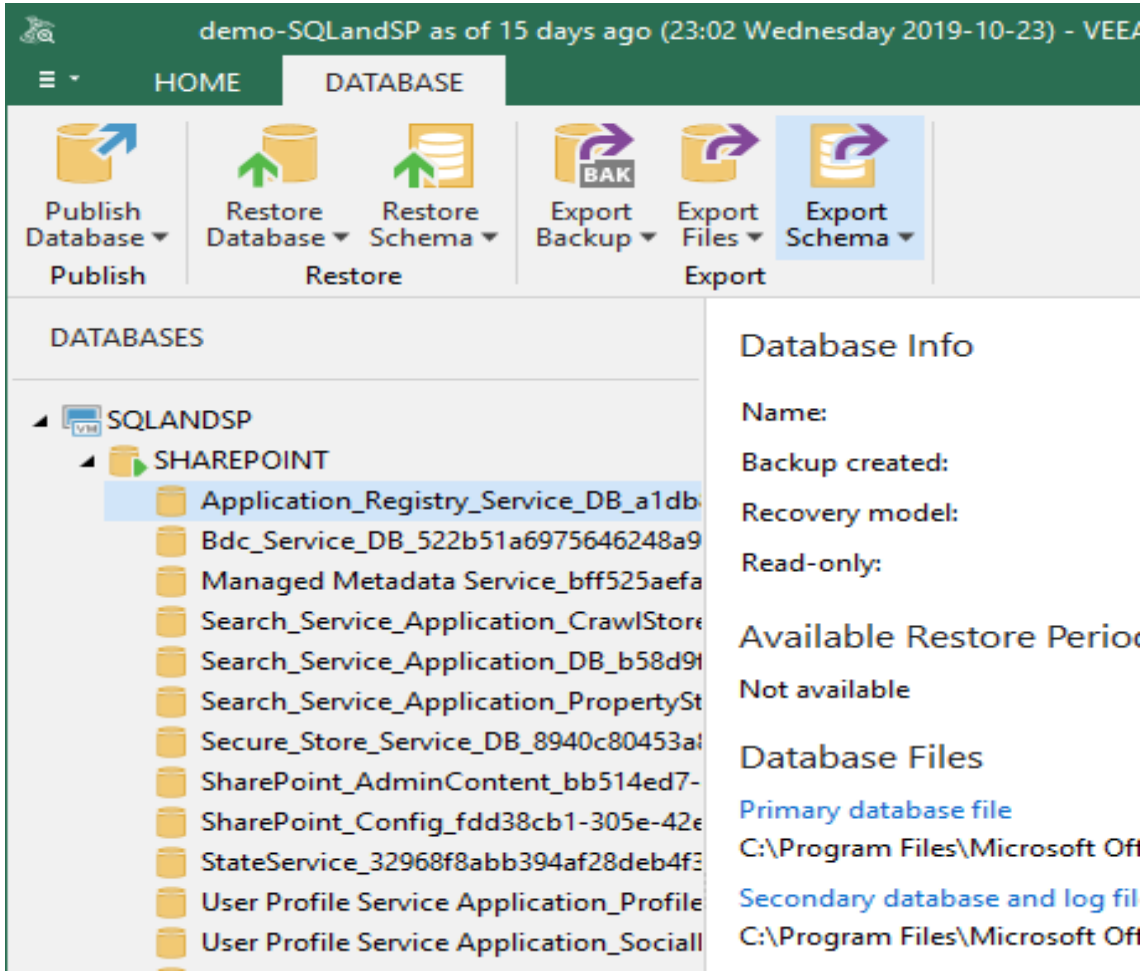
demo-SQLandSP as of 15 days ago (23:02 Wednesday 2019-10-23) - VEEA

HOME DATABASE

BAK

Publish Database ▾
Publish

Restore Database ▾ Restore Schema ▾
Restore

Export Backup ▾ Export Files ▾ Export Schema ▾
Export

DATABASES

SQLANDSP
SHAREPOINT
Application_Registry_Service_DB_a1db
Bdc_Service_DB_522b51a6975646248a9
Managed Metadata Service_bff525aefa
Search_Service_Application_CrawlStore
Search_Service_Application_DB_b58d9
Search_Service_Application_PropertySt
Secure_Store_Service_DB_8940c80453a
SharePoint_AdminContent_bb514ed7-
SharePoint_Config_fdd38cb1-305e-42
StateService_32968f8abb394af28deb4f
User Profile Service Application_Profile
User Profile Service Application_Sociall

Database Info
Name:
Backup created:
Recovery model:
Read-only:

Available Restore Perio
Not available

Database Files
Primary database file
C:\Program Files\Microsoft Of
Secondary database and log fil
C:\Program Files\Microsoft Of